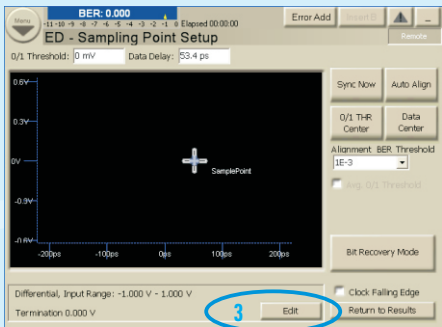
Menu

BER: 0.000

-11 -10 -9 -8 -7 -6 -5 -4 -3 -2 -1 0 Elapsed 00:00:00

Error Add

Insert E

Remote

ED - Sampling Point Setup

0/1 Threshold: 0 mV

Data Delay: 53.4 ps

0.6V

0.3V

0V

-0.3V

-0.6V

SamplePoint

-200ps

-100ps

0ps

100ps

200ps

Sync Now

Auto Align

0/1 THR Center

Data Center

Alignment BER Threshold

1E-3

Seg. 0/1 Threshold

Bit Recovery Mode

Differential, Input Range: -1.000 V - 1.000 V

Termination 0.000 V

3

Edit

Clock Falling Edge

Return to Results